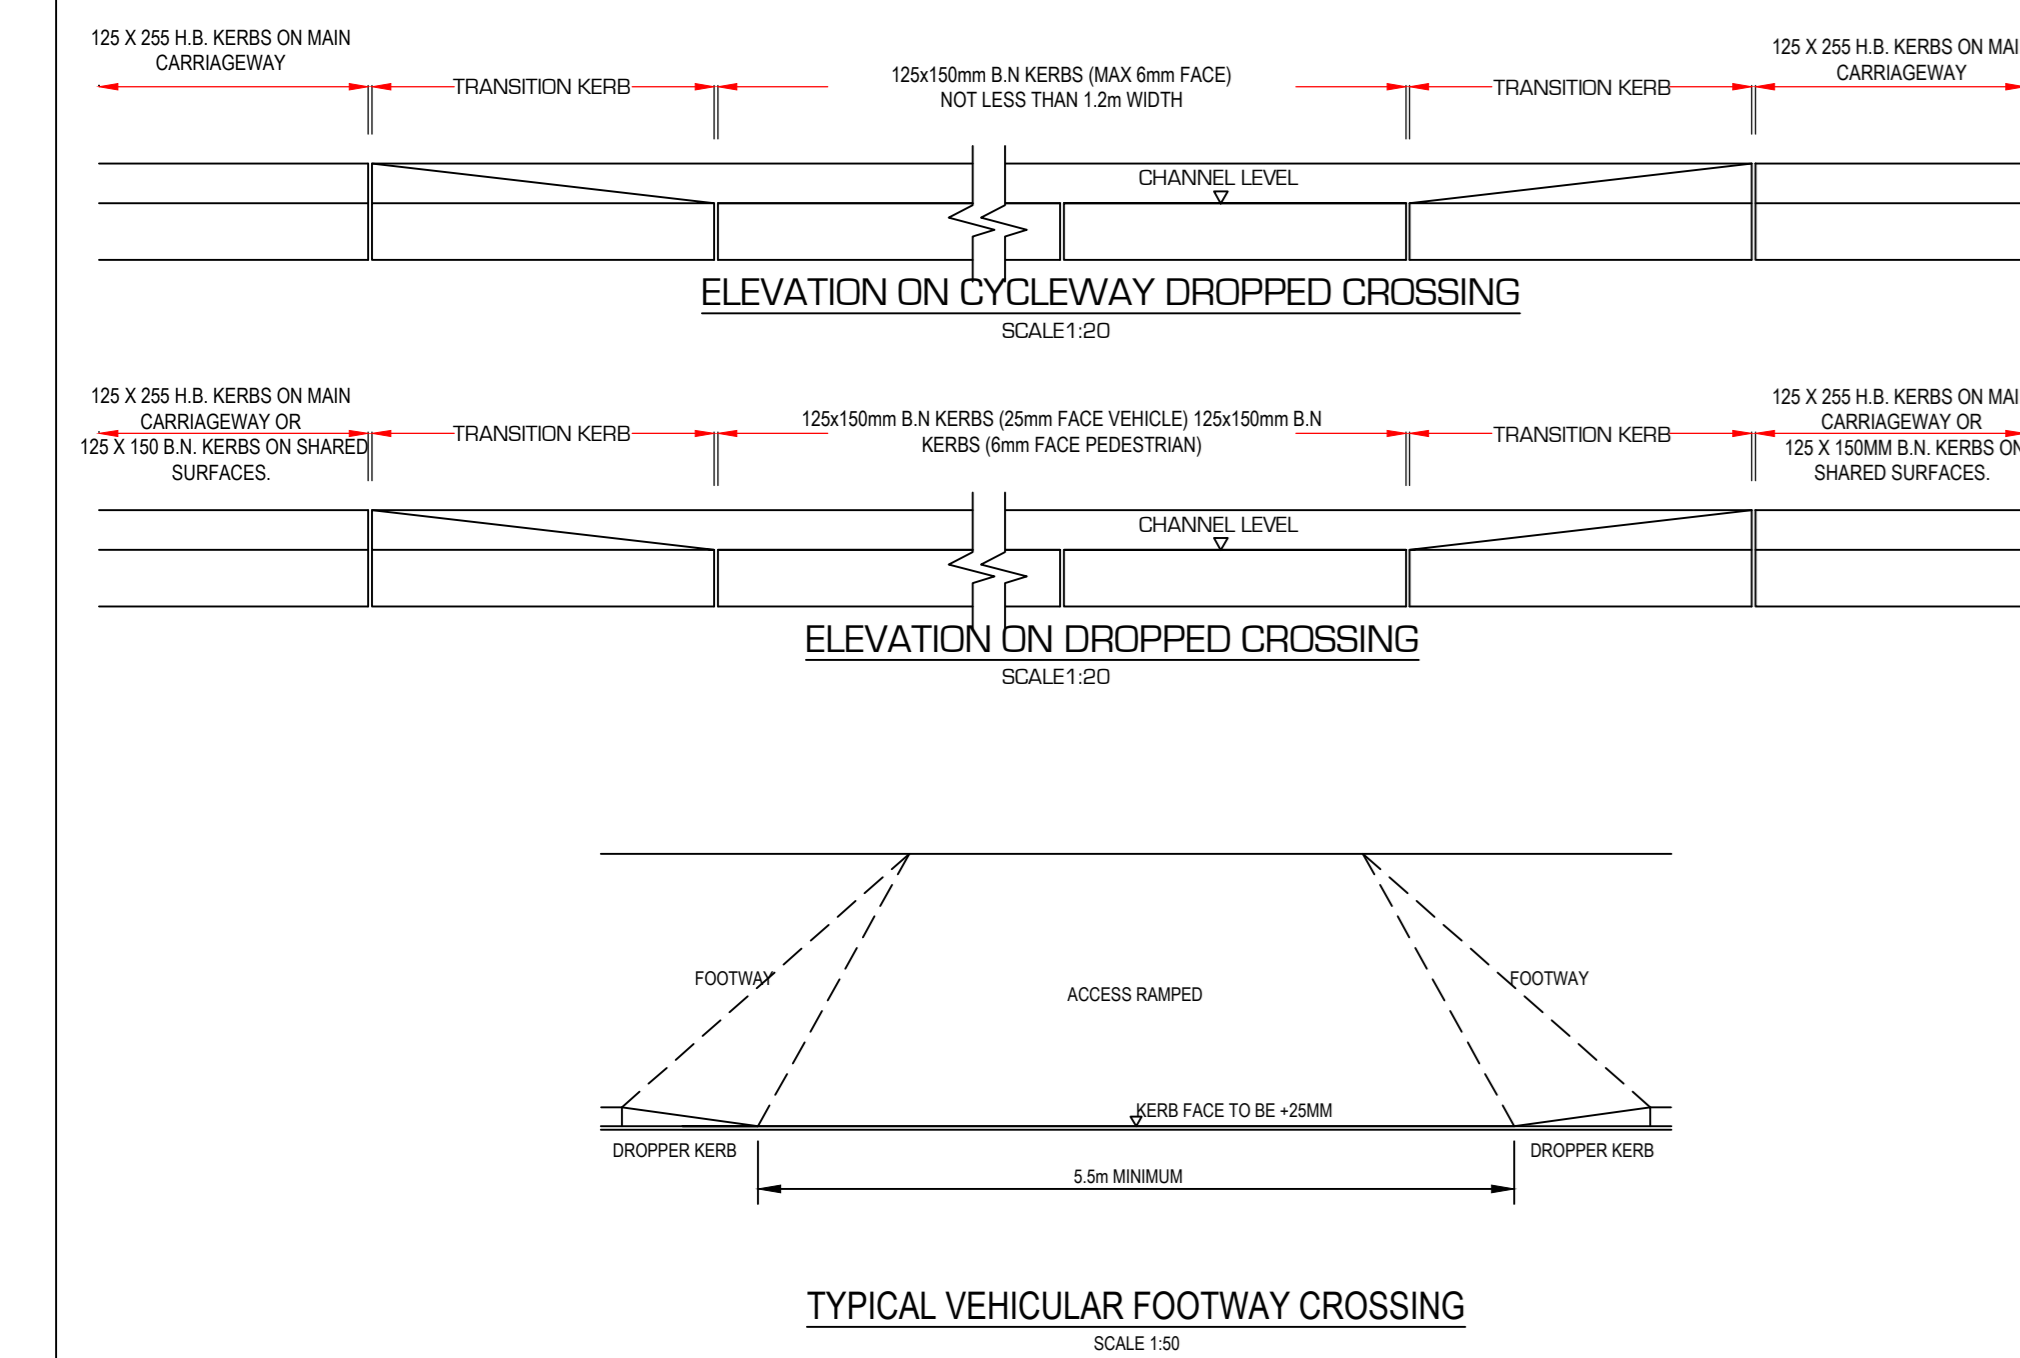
125 X 255 H.B. KERBS ON MAIN CARRIAGEWAY

TRANSITION KERB

125x150mm B.N KERBS (MAX 6mm FACE) NOT LESS THAN 1.2m WIDTH

TRANSITION KERB

125 X 255 H.B. KERBS ON MAI CARRIAGEWAY

CHANNEL LEVEL

ELEVATION ON CYCLEWAY DROPPED CROSSING

SCALE1:20

125 X 255 H.B. KERBS ON MAIN CARRIAGEWAY OR 125 X 150 B.N. KERBS ON SHARED SURFACES.

TRANSITION KERB

125x150mm B.N KERBS (25mm FACE VEHICLE) 125x150mm B.N KERBS (6mm FACE PEDESTRIAN)

TRANSITION KERB

125 X 255 H.B. KERBS ON MAI CARRIAGEWAY OR 125 X 150MM B.N. KERBS ON SHARED SURFACES.

CHANNEL LEVEL

ELEVATION ON DROPPED CROSSING

SCALE1:20

FOOTWAY

ACCESS RAMPED

FOOTWAY

KERB FACE TO BE +25MM

DROPPER KERB

DROPPER KERB

5.5m MINIMUM

TYPICAL VEHICULAR FOOTWAY CROSSING

SCALE 1:50